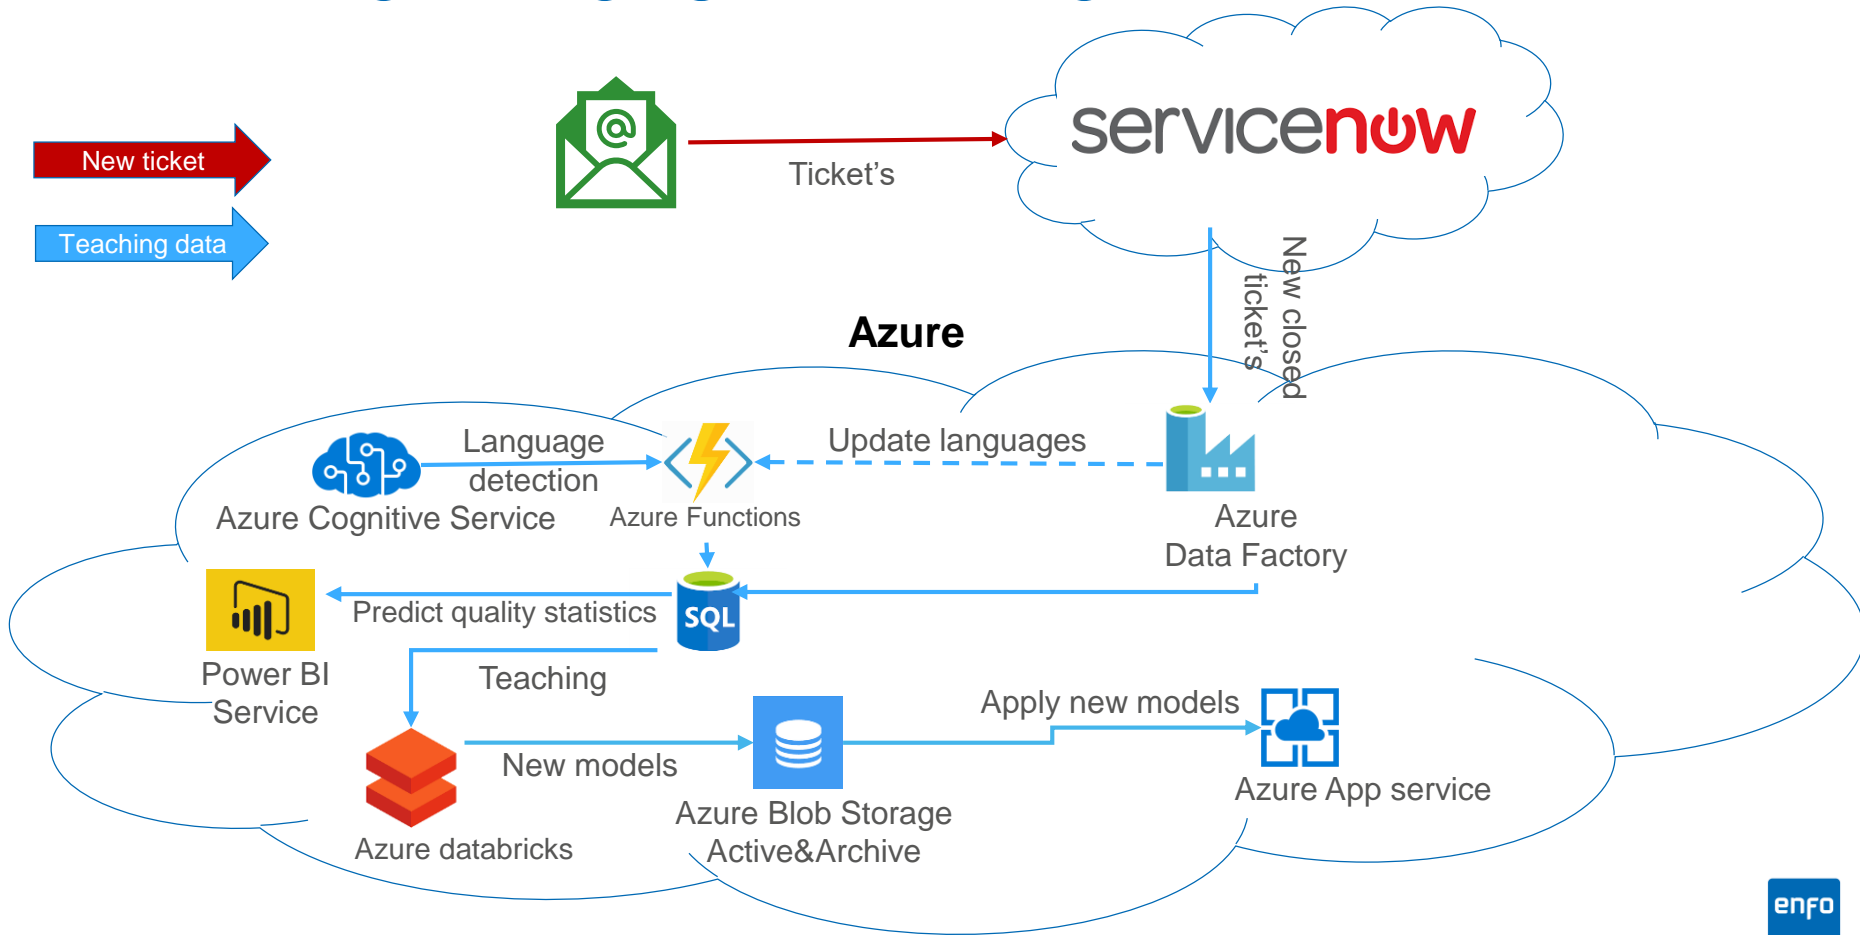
New ticket

Teaching data

Ticket's

servicenow

New closed ticket's

Azure

Language detection

Update languages

Azure Cognitive Service

Azure Functions

Azure Data Factory

SQL

Predict quality statistics

Power BI Service

Teaching

Apply new models

New models

Azure databricks

Azure Blob Storage Active&Archive

Azure App service

enfo